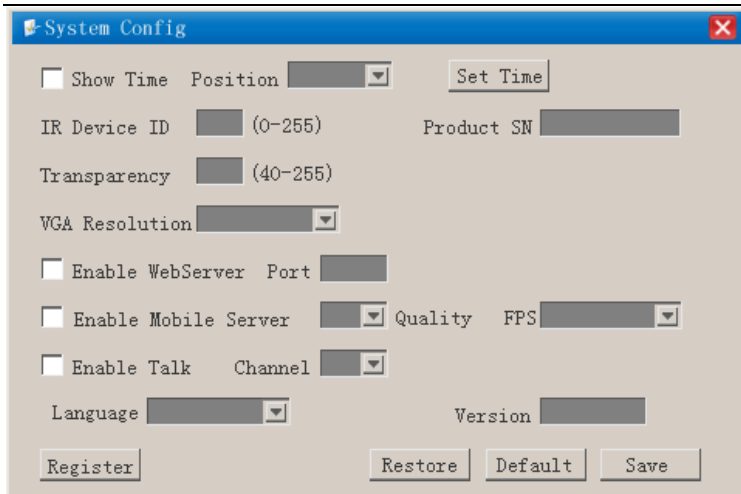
System Config

Show Time Position

Set Time

IR Device ID (0-255)

Product SN

Transparency (40-255)

VGA Resolution

Enable WebServer Port

Enable Mobile Server Quality FPS

Enable Talk Channel

Language

Version

Register

Restore

Default

Save